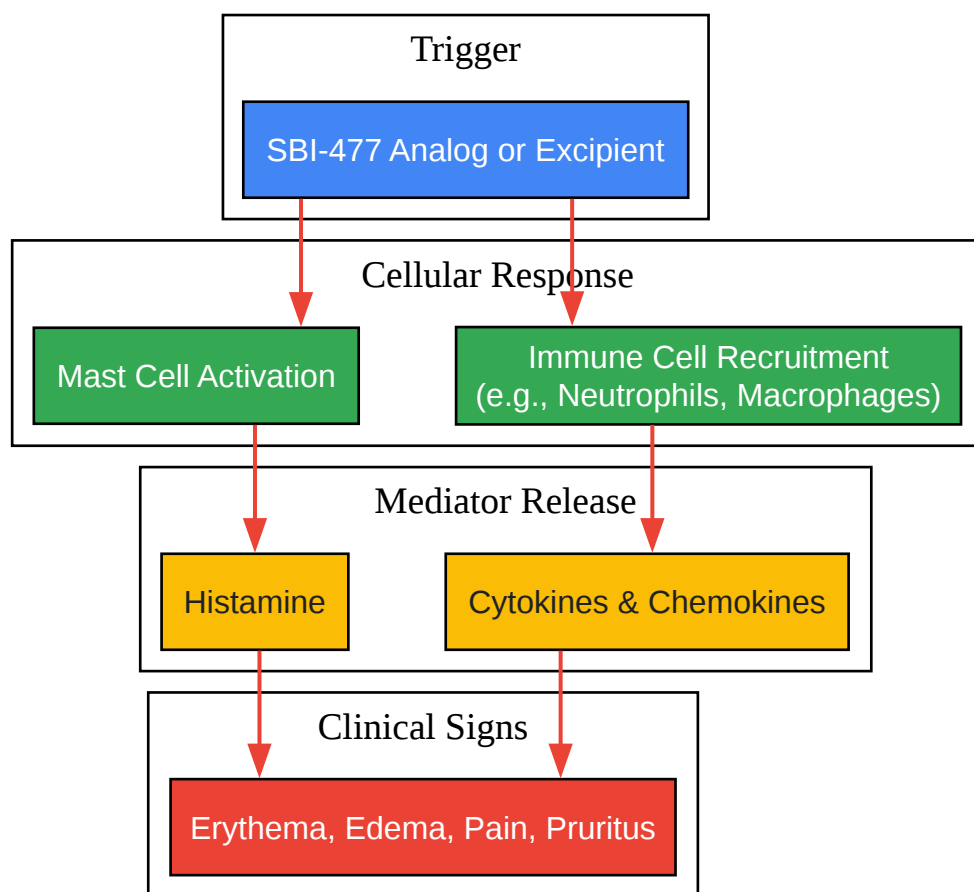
Trigger

SBI-477 Analog or Excipient

Cellular Response

Mast Cell Activation

Immune Cell Recruitment
(e.g., Neutrophils, Macrophages)

Mediator Release

Histamine

Cytokines & Chemokines

Clinical Signs

Erythema, Edema, Pain, Pruritus